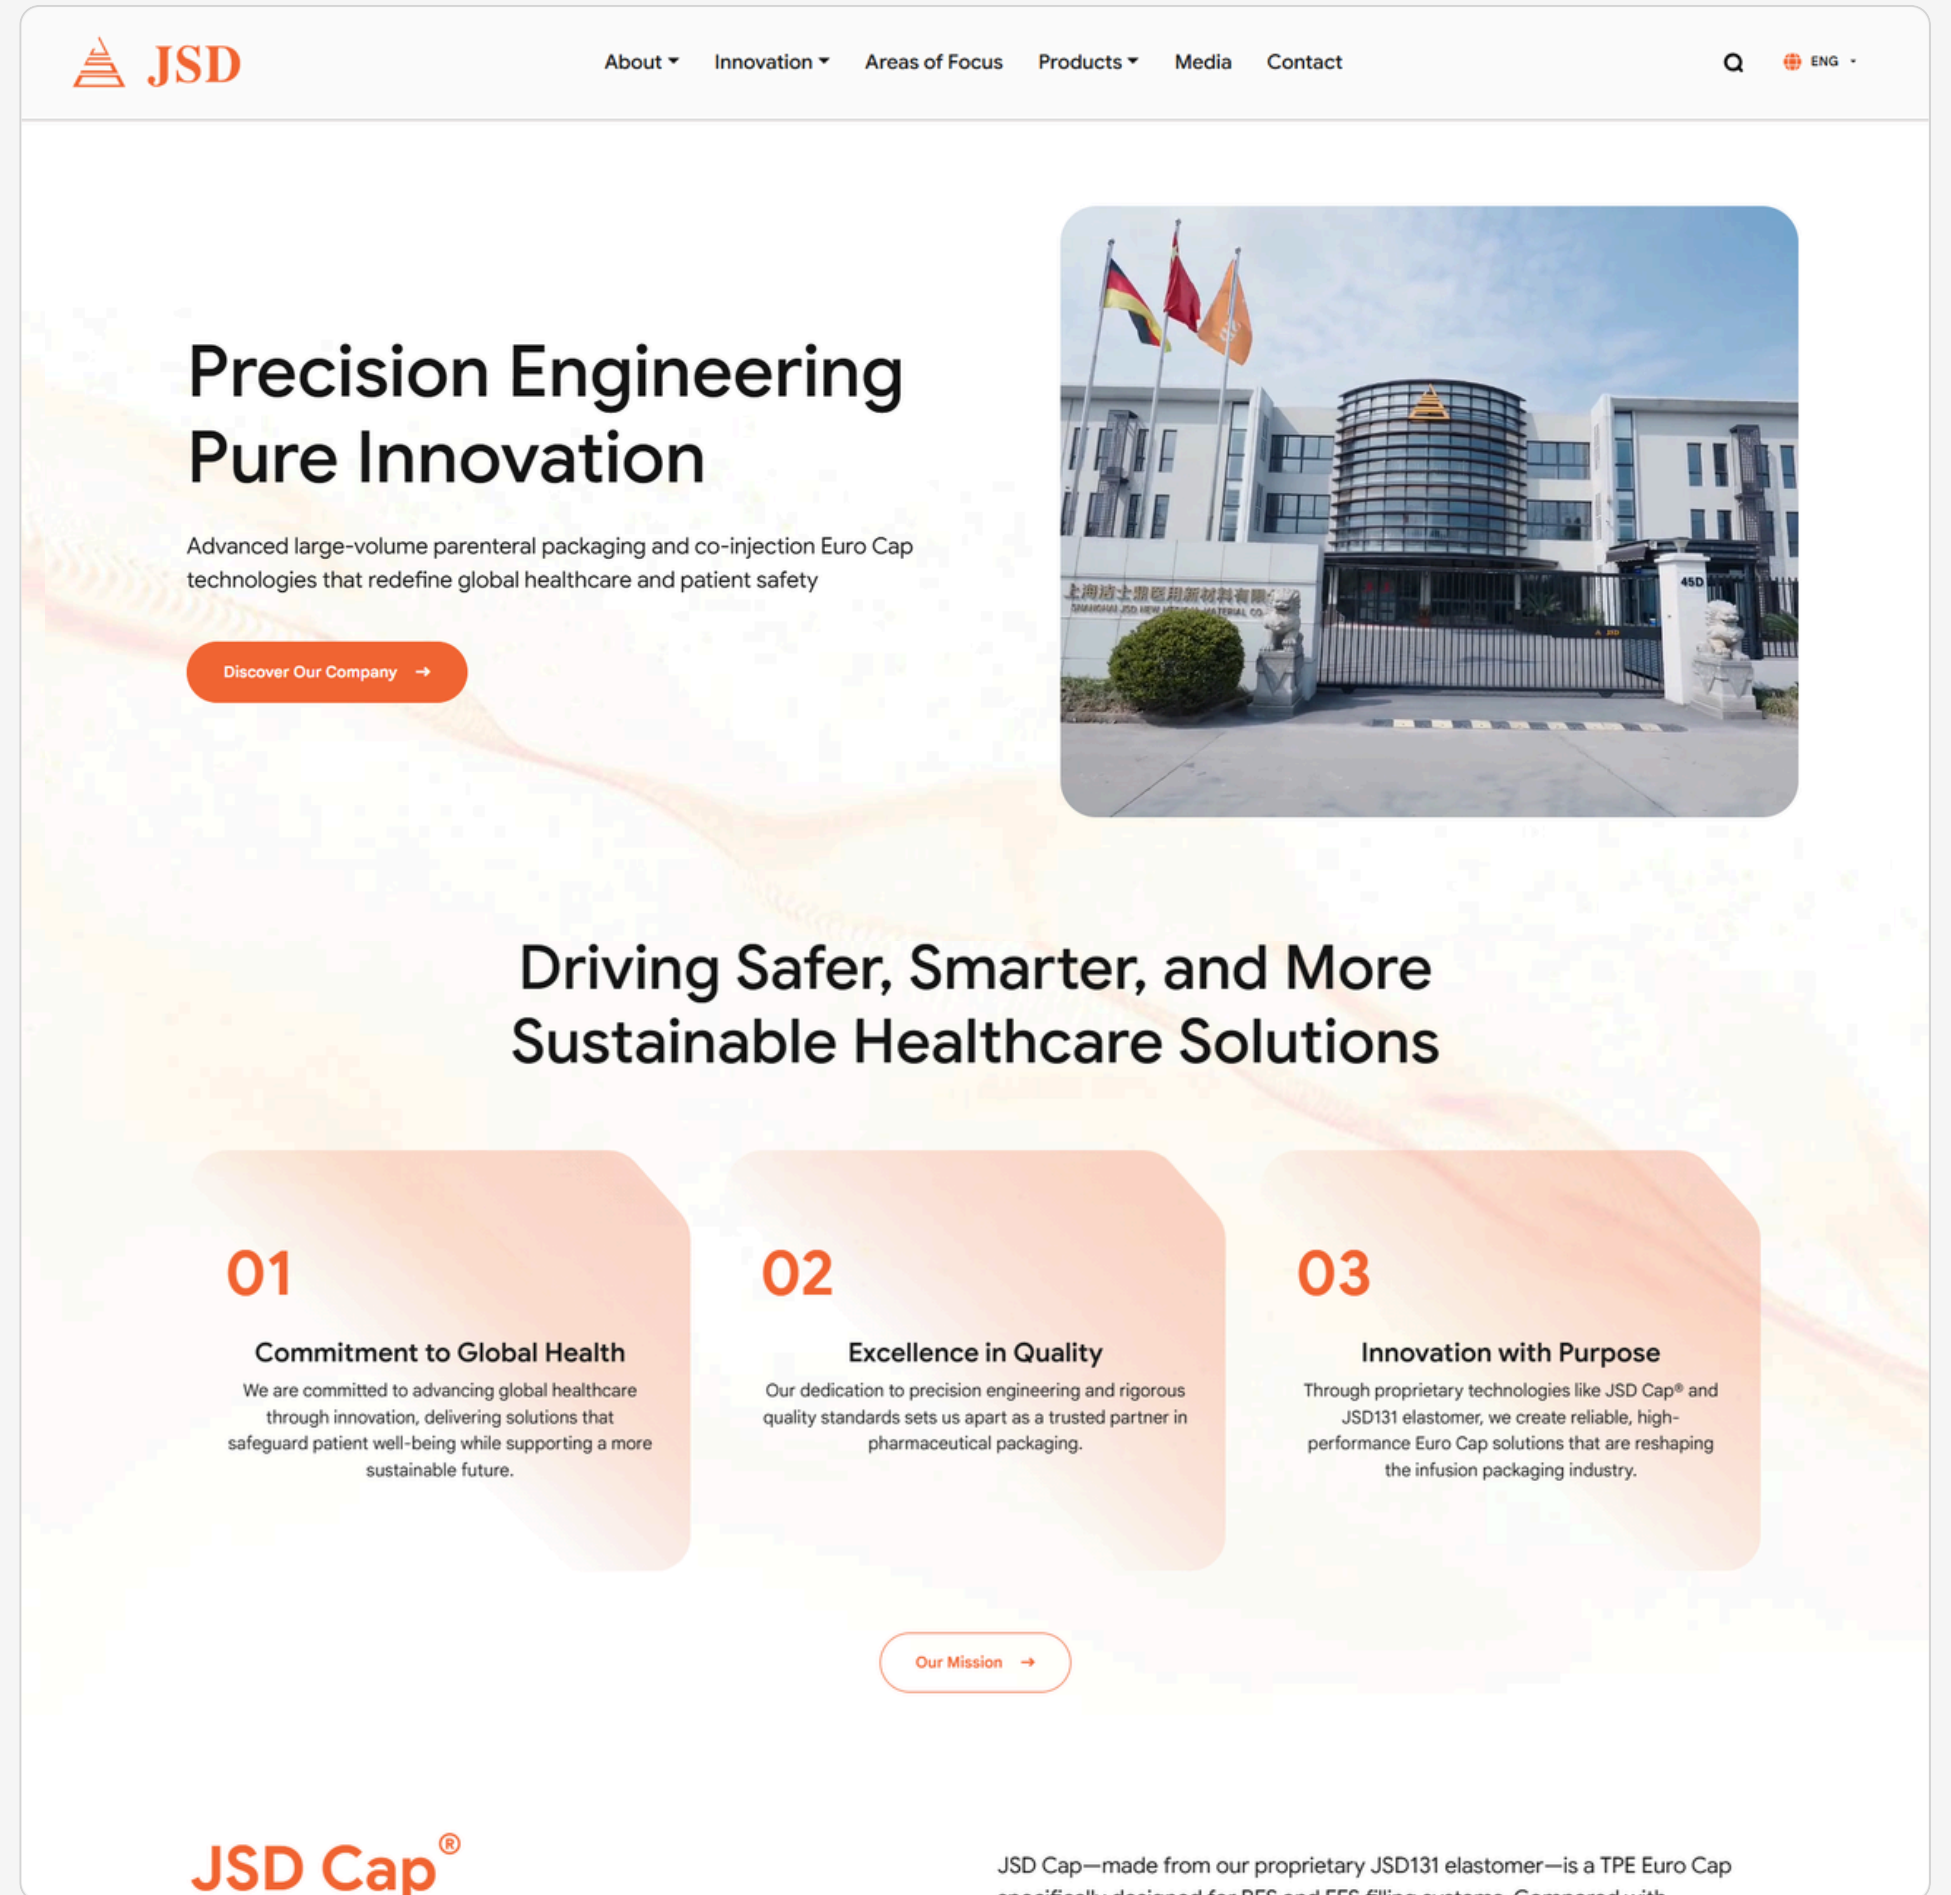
JSD

About Innovation Areas of Focus Products Media Contact

ENG

Precision Engineering Pure Innovation

Advanced large-volume parenteral packaging and co-injection Euro Cap technologies that redefine global healthcare and patient safety

Discover Our Company →

上海济士鼎医用新材料有限
SHANGHAI JSD NEW MEDICAL MATERIAL CO.

JSD

Driving Safer, Smarter, and More Sustainable Healthcare Solutions

01

Commitment to Global Health

We are committed to advancing global healthcare through innovation, delivering solutions that safeguard patient well-being while supporting a more sustainable future.

02

Excellence in Quality

Our dedication to precision engineering and rigorous quality standards sets us apart as a trusted partner in pharmaceutical packaging.

03

Innovation with Purpose

Through proprietary technologies like JSD Cap® and JSD131 elastomer, we create reliable, high-performance Euro Cap solutions that are reshaping the infusion packaging industry.

Our Mission →

JSD Cap®

JSD Cap—made from our proprietary JSD131 elastomer—is a TPE Euro Cap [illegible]